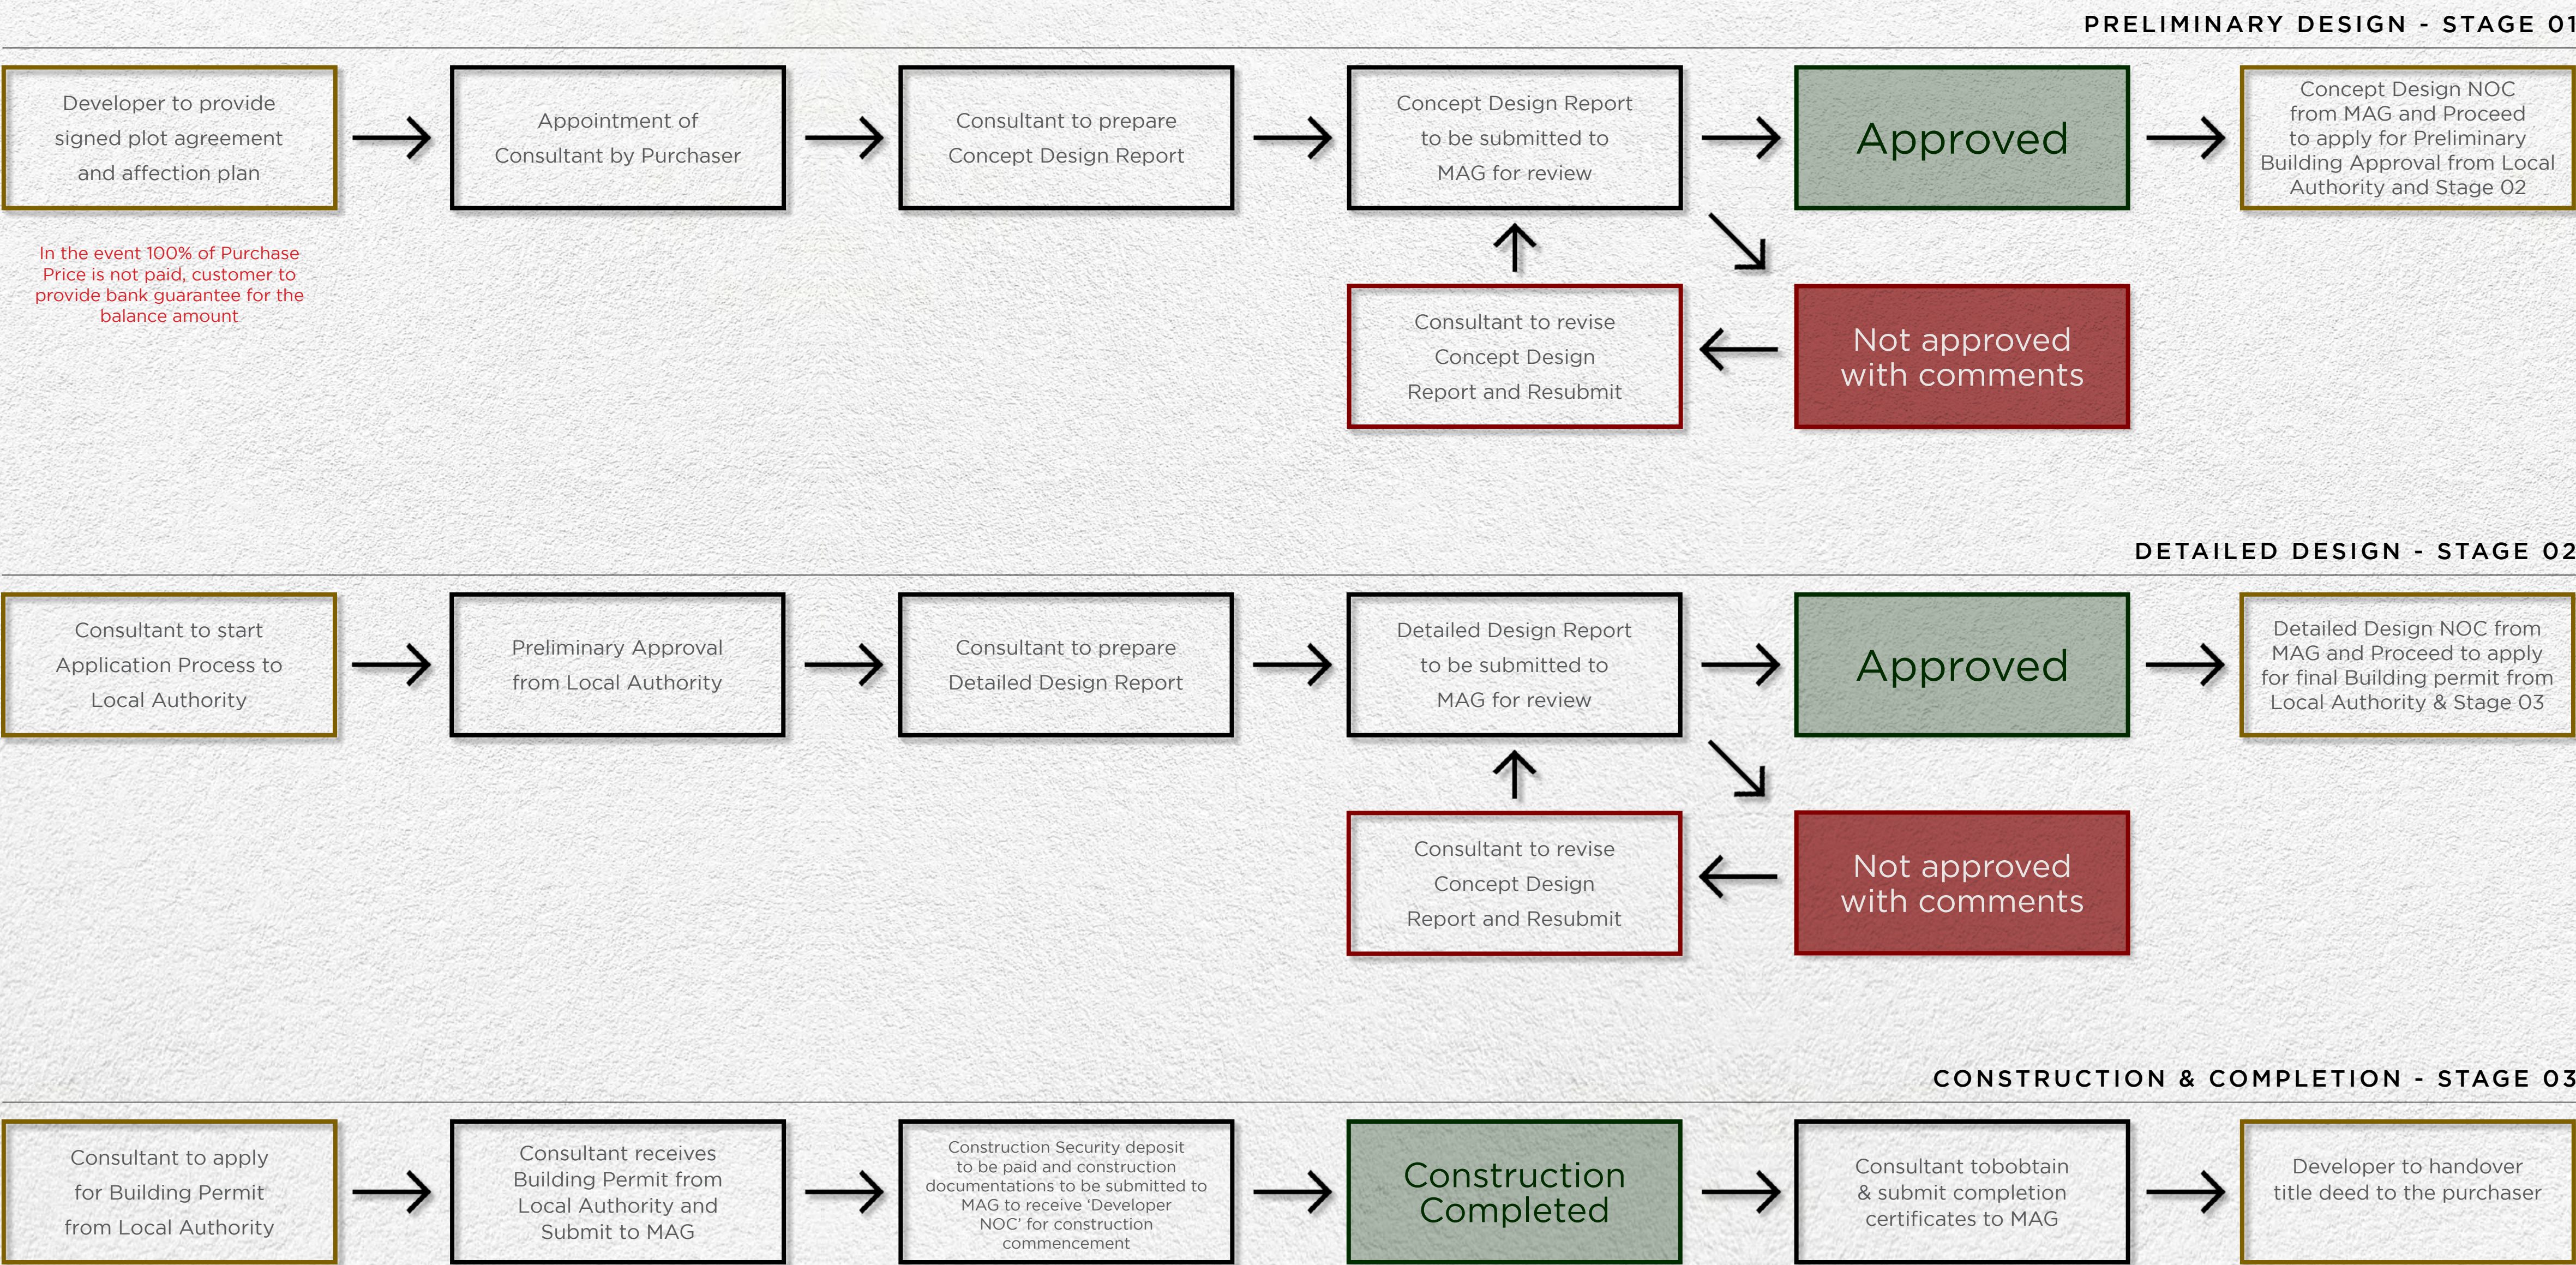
PRELIMINARY DESIGN - STAGE 01

Developer to provide signed plot agreement and affection plan

In the event 100% of Purchase Price is not paid, customer to provide bank guarantee for the balance amount

Appointment of Consultant by Purchaser

Consultant to prepare Concept Design Report

Concept Design Report to be submitted to MAG for review

Approved

Concept Design NOC from MAG and Proceed to apply for Preliminary Building Approval from Local Authority and Stage 02

Consultant to revise Concept Design Report and Resubmit

Not approved with comments

DETAILED DESIGN - STAGE 02

Consultant to start Application Process to Local Authority

Preliminary Approval from Local Authority

Consultant to prepare Detailed Design Report

Detailed Design Report to be submitted to MAG for review

Approved

Detailed Design NOC from MAG and Proceed to apply for final Building permit from Local Authority & Stage 03

Consultant to revise Concept Design Report and Resubmit

Not approved with comments

CONSTRUCTION & COMPLETION - STAGE 03

Consultant to apply for Building Permit from Local Authority

Consultant receives Building Permit from Local Authority and Submit to MAG

Construction Security deposit to be paid and construction documentations to be submitted to MAG to receive 'Developer NOC' for construction commencement

Construction Completed

Consultant tobobtain & submit completion certificates to MAG

Developer to handover title deed to the purchaser